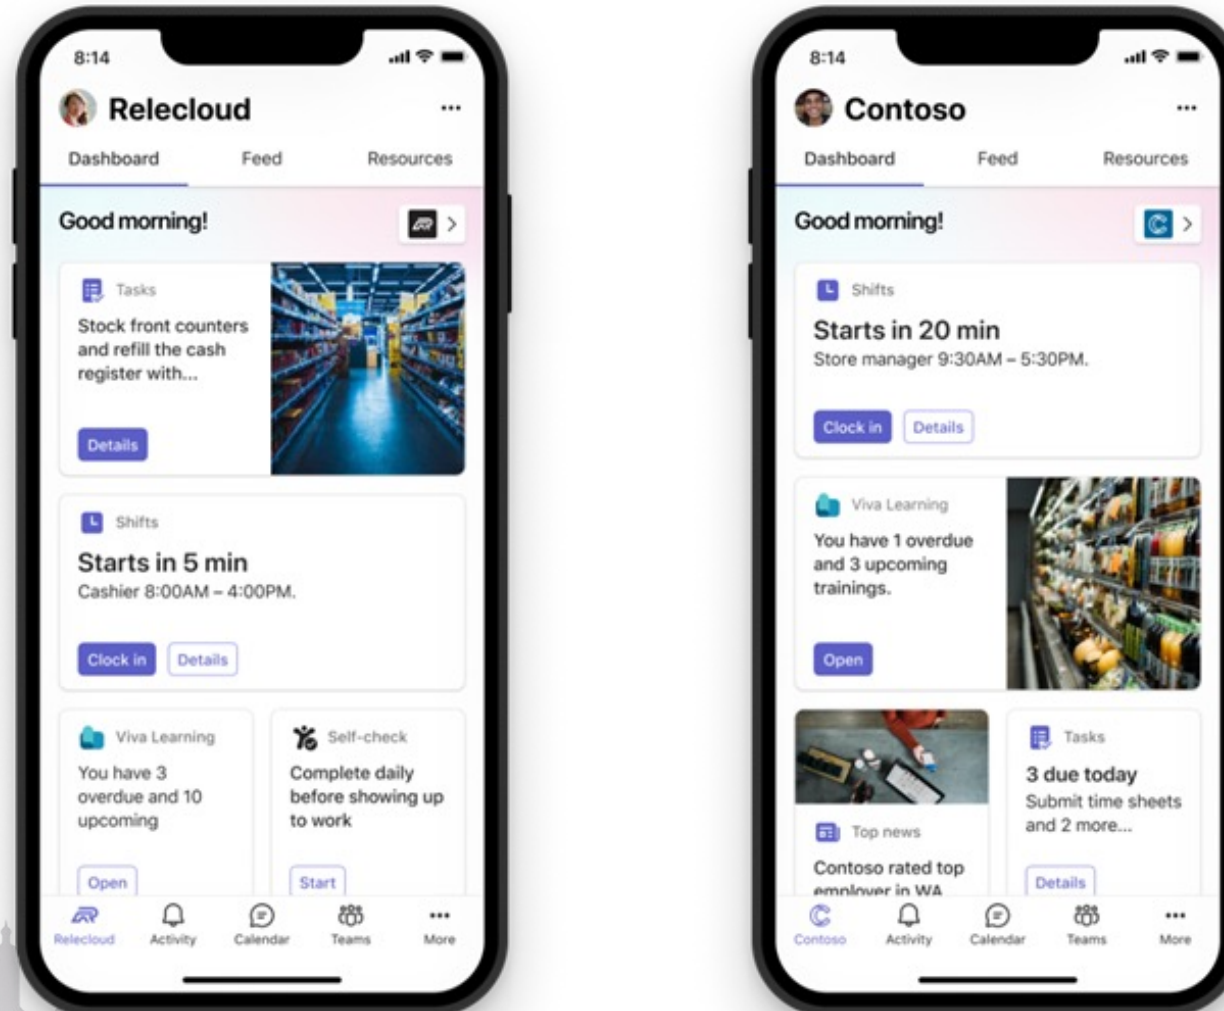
8:14

Relecloud

...

Dashboard Feed Resources

Good morning!

Tasks

Stock front counters and refill the cash register with...

Details

Shifts

Starts in 5 min

Cashier 8:00AM – 4:00PM.

Clock in Details

Viva Learning

You have 3 overdue and 10 upcoming

Open

Self-check

Complete daily before showing up to work

Start

Relecloud Activity Calendar Teams More

8:14

Contoso

...

Dashboard Feed Resources

Good morning!

Shifts

Starts in 20 min

Store manager 9:30AM – 5:30PM.

Clock in Details

Viva Learning

You have 1 overdue and 3 upcoming trainings.

Open

Top news

Contoso rated top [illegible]

Tasks

3 due today

Submit time sheets and 2 more...

Details

Contoso Activity Calendar Teams More